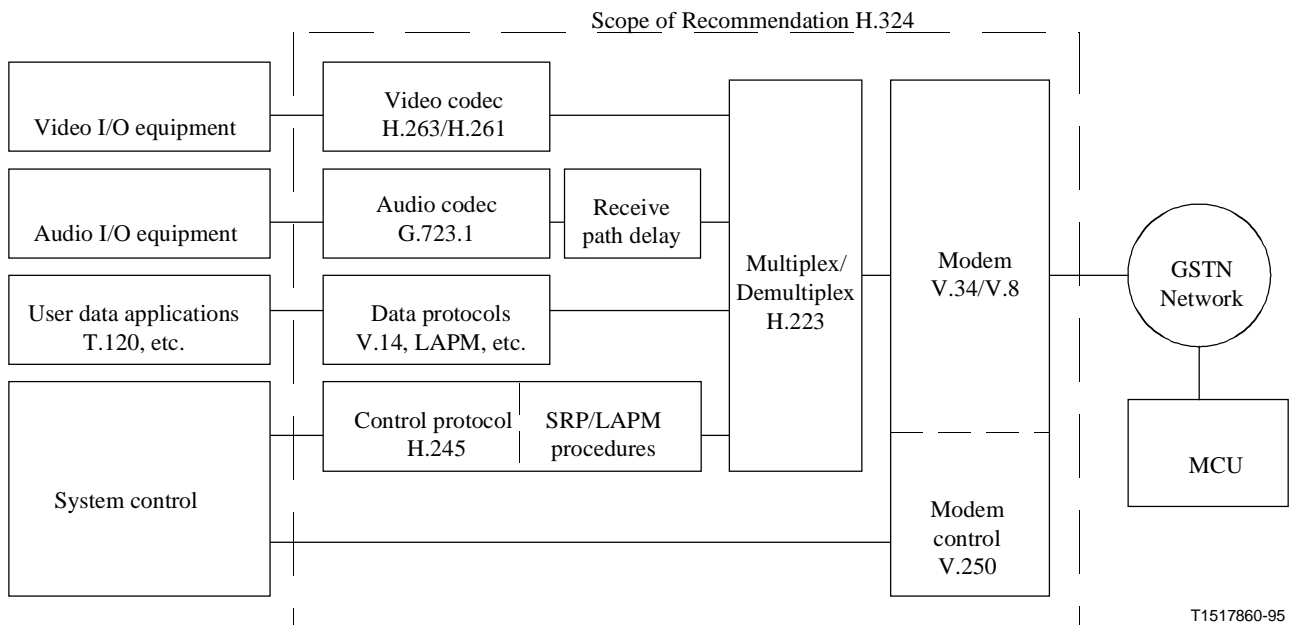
Scope of Recommendation H.324

Video I/O equipment

Video codec H.263/H.261

Audio I/O equipment

Audio codec G.723.1

Receive path delay

User data applications T.120, etc.

Data protocols V.14, LAPM, etc.

Multiplex/ Demultiplex H.223

Modem V.34/V.8

GSTN Network

System control

Control protocol H.245

SRP/LAPM procedures

MCU

Modem control V.250

T1517860-95